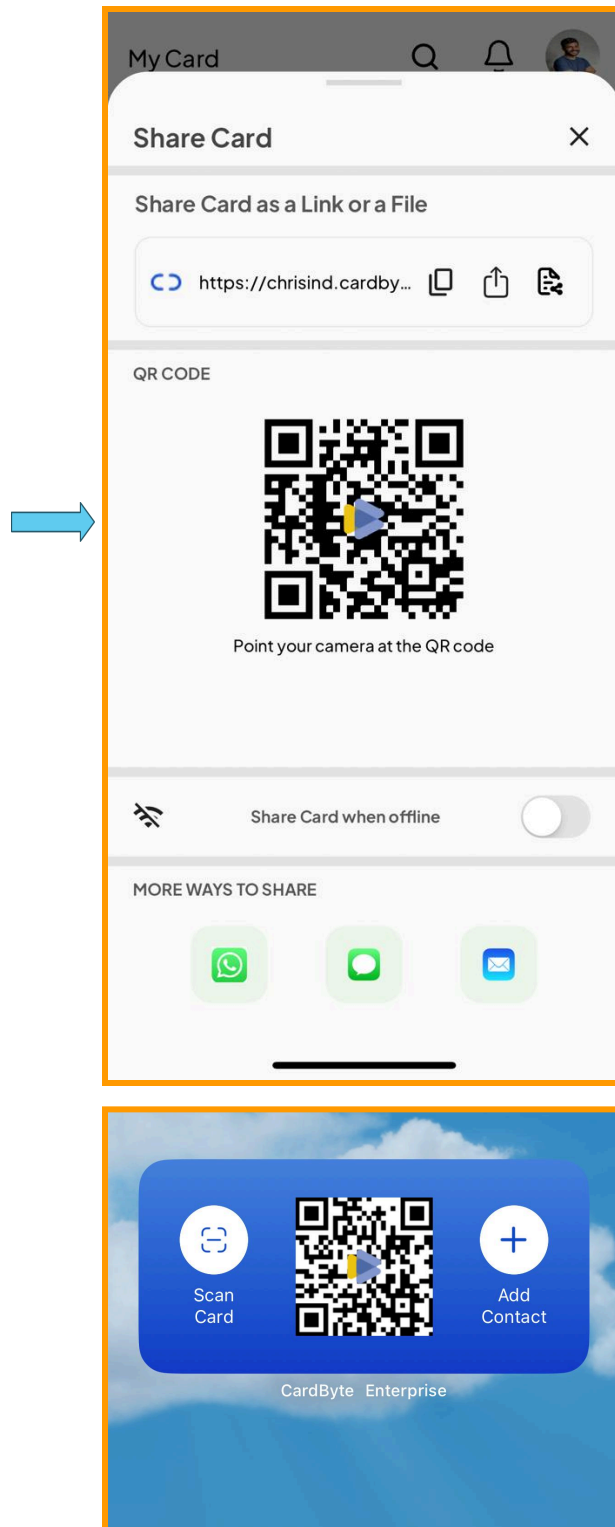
My Card

Share Card

Share Card as a Link or a File

https://chrisind.cardby...

QR CODE

Point your camera at the QR code

Share Card when offline

MORE WAYS TO SHARE

Scan Card

Add Contact

CardByte Enterprise